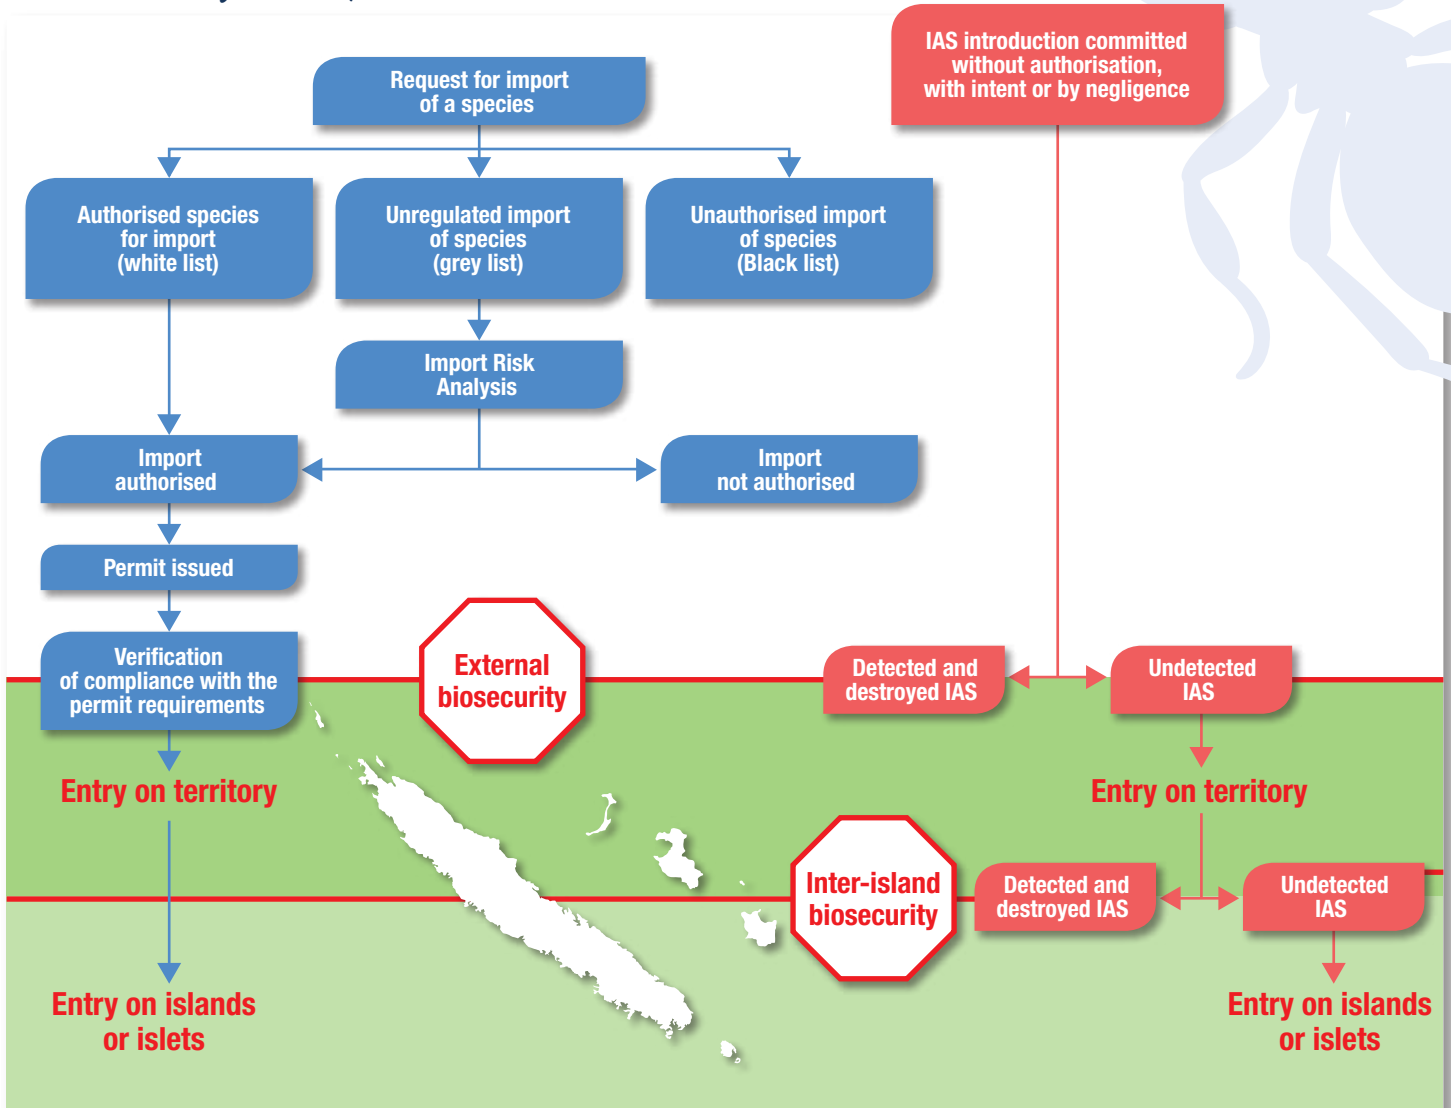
Request for import of a species

Authorised species for import (white list)

Unregulated import of species (grey list)

Unauthorised import of species (Black list)

Import Risk Analysis

Import authorised

Import not authorised

Permit issued

Verification of compliance with the permit requirements

Entry on territory

Entry on islands or islets

External biosecurity

Inter-island biosecurity

IAS introduction committed without authorisation, with intent or by negligence

Detected and destroyed IAS

Undetected IAS

Entry on territory

Detected and destroyed IAS

Undetected IAS

Entry on islands or islets